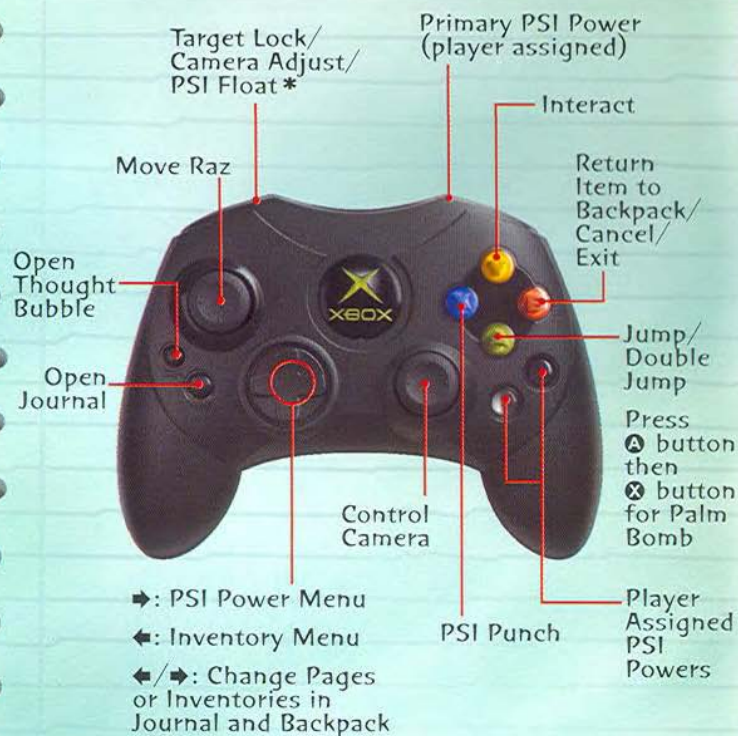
Target Lock/ Camera Adjust/ PSI Float *

Primary PSI Power (player assigned)

Interact

Move Raz

Return Item to Backpack/ Cancel/ Exit

Open Thought Bubble

XBOX

Open Journal

Jump/ Double Jump

Press Ⓐ button then Ⓧ button for Palm Bomb

Control Camera

➡: PSI Power Menu

⬅: Inventory Menu

⬅/➡: Change Pages or Inventories in Journal and Backpack

PSI Punch

Player Assigned PSI Powers